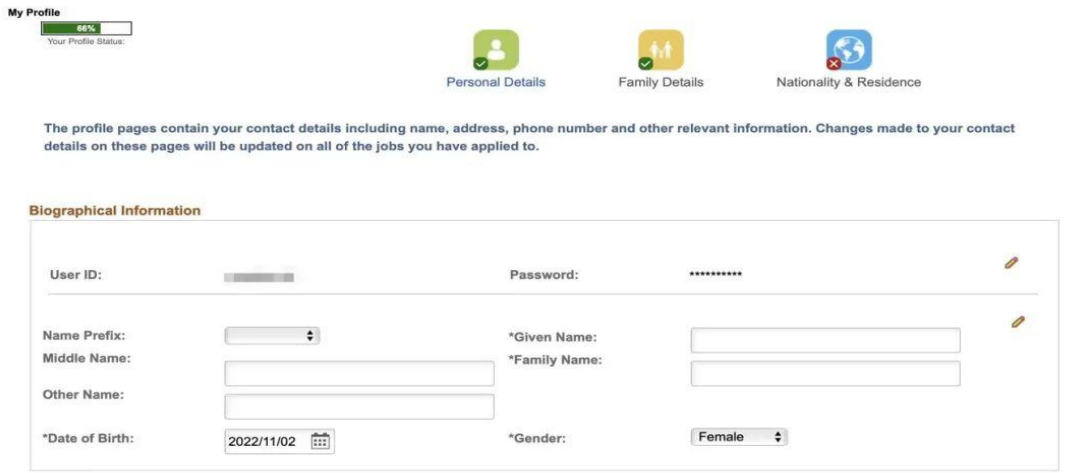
My Profile
66%
Your Profile Status:

Personal Details
Family Details
Nationality & Residence

The profile pages contain your contact details including name, address, phone number and other relevant information. Changes made to your contact details on these pages will be updated on all of the jobs you have applied to.

Biographical Information

User ID: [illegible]
Password: **********

Name Prefix:
*Given Name:
Middle Name:
*Family Name:
Other Name:
*Date of Birth: 2022/11/02
*Gender: Female